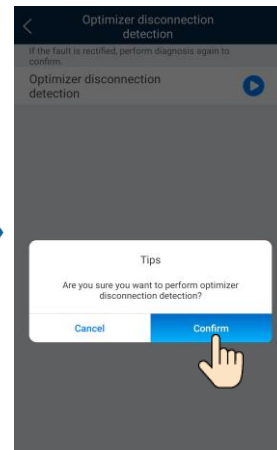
Optimizer disconnection detection

If the fault is rectified, perform diagnosis again to confirm.

Optimizer disconnection detection

Tips

Are you sure you want to perform optimizer disconnection detection?

Cancel

Confirm